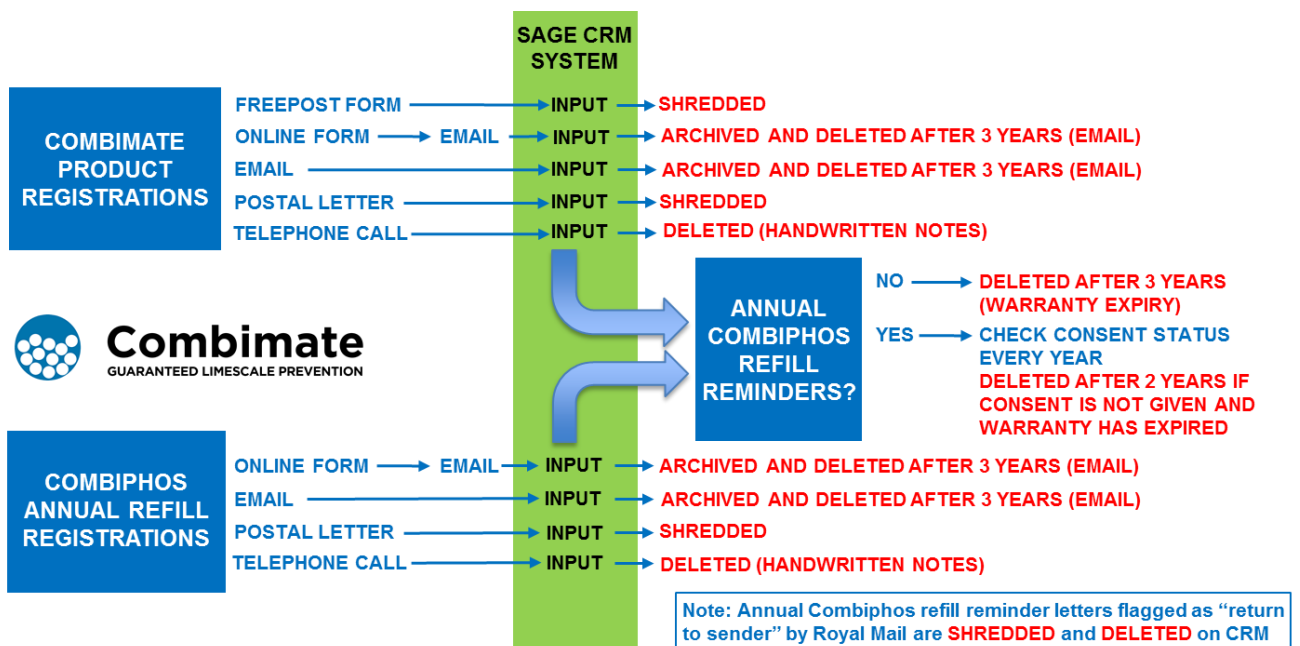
SAGE CRM SYSTEM

COMBIMATE PRODUCT REGISTRATIONS

FREEPOST FORM → INPUT → SHREDDED
ONLINE FORM → EMAIL → INPUT → ARCHIVED AND DELETED AFTER 3 YEARS (EMAIL)
EMAIL → INPUT → ARCHIVED AND DELETED AFTER 3 YEARS (EMAIL)
POSTAL LETTER → INPUT → SHREDDED
TELEPHONE CALL → INPUT → DELETED (HANDWRITTEN NOTES)

Combimate
GUARANTEED LIMESCALE PREVENTION

ANNUAL COMBIPHOS REFILL REMINDERS?

NO → DELETED AFTER 3 YEARS (WARRANTY EXPIRY)
YES → CHECK CONSENT STATUS EVERY YEAR
DELETED AFTER 2 YEARS IF CONSENT IS NOT GIVEN AND WARRANTY HAS EXPIRED

COMBIPHOS ANNUAL REFILL REGISTRATIONS

ONLINE FORM → EMAIL → INPUT → ARCHIVED AND DELETED AFTER 3 YEARS (EMAIL)
EMAIL → INPUT → ARCHIVED AND DELETED AFTER 3 YEARS (EMAIL)
POSTAL LETTER → INPUT → SHREDDED
TELEPHONE CALL → INPUT → DELETED (HANDWRITTEN NOTES)

Note: Annual Combiphos refill reminder letters flagged as "return to sender" by Royal Mail are SHREDDED and DELETED on CRM